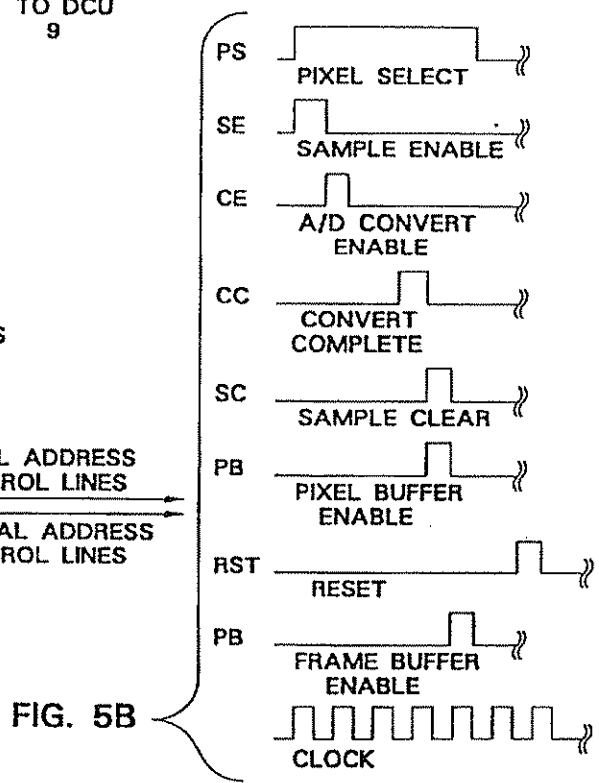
TO DCU
9

S

L ADDRESS
ROL LINES

AL ADDRESS
ROL LINES

PS
PIXEL SELECT

SE
SAMPLE ENABLE

CE
A/D CONVERT ENABLE

CC
CONVERT COMPLETE

SC
SAMPLE CLEAR

PB
PIXEL BUFFER ENABLE

RST
RESET

PB
FRAME BUFFER ENABLE

FIG. 5B

CLOCK